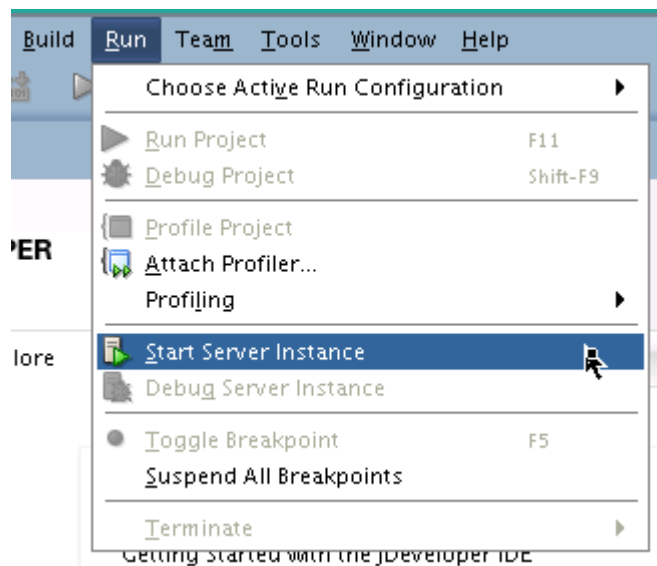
Build Run Team Tools Window Help

Choose Active Run Configuration

Run Project F11
Debug Project Shift-F9

Profile Project
Attach Profiler...
Profiling

Start Server Instance
Debug Server Instance

Toggle Breakpoint F5
Suspend All Breakpoints

Terminate

PER

lore

Getting Started with the JDeveloper IDE